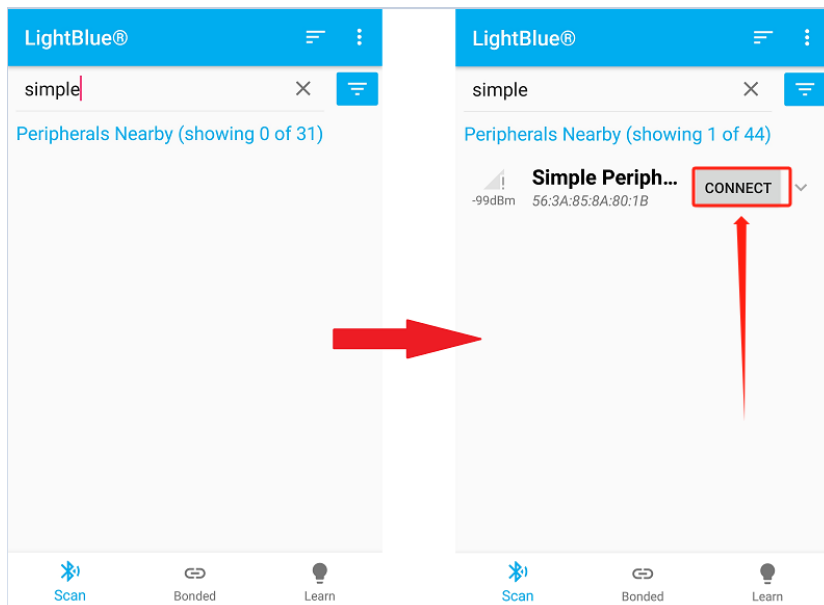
LightBlue®

simple

Peripherals Nearby (showing 0 of 31)

Scan

Bonded

Learn

LightBlue®

simple

Peripherals Nearby (showing 1 of 44)

-99dBm

Simple Periph...

56:3A:85:8A:80:1B

CONNECT

Scan

Bonded

Learn